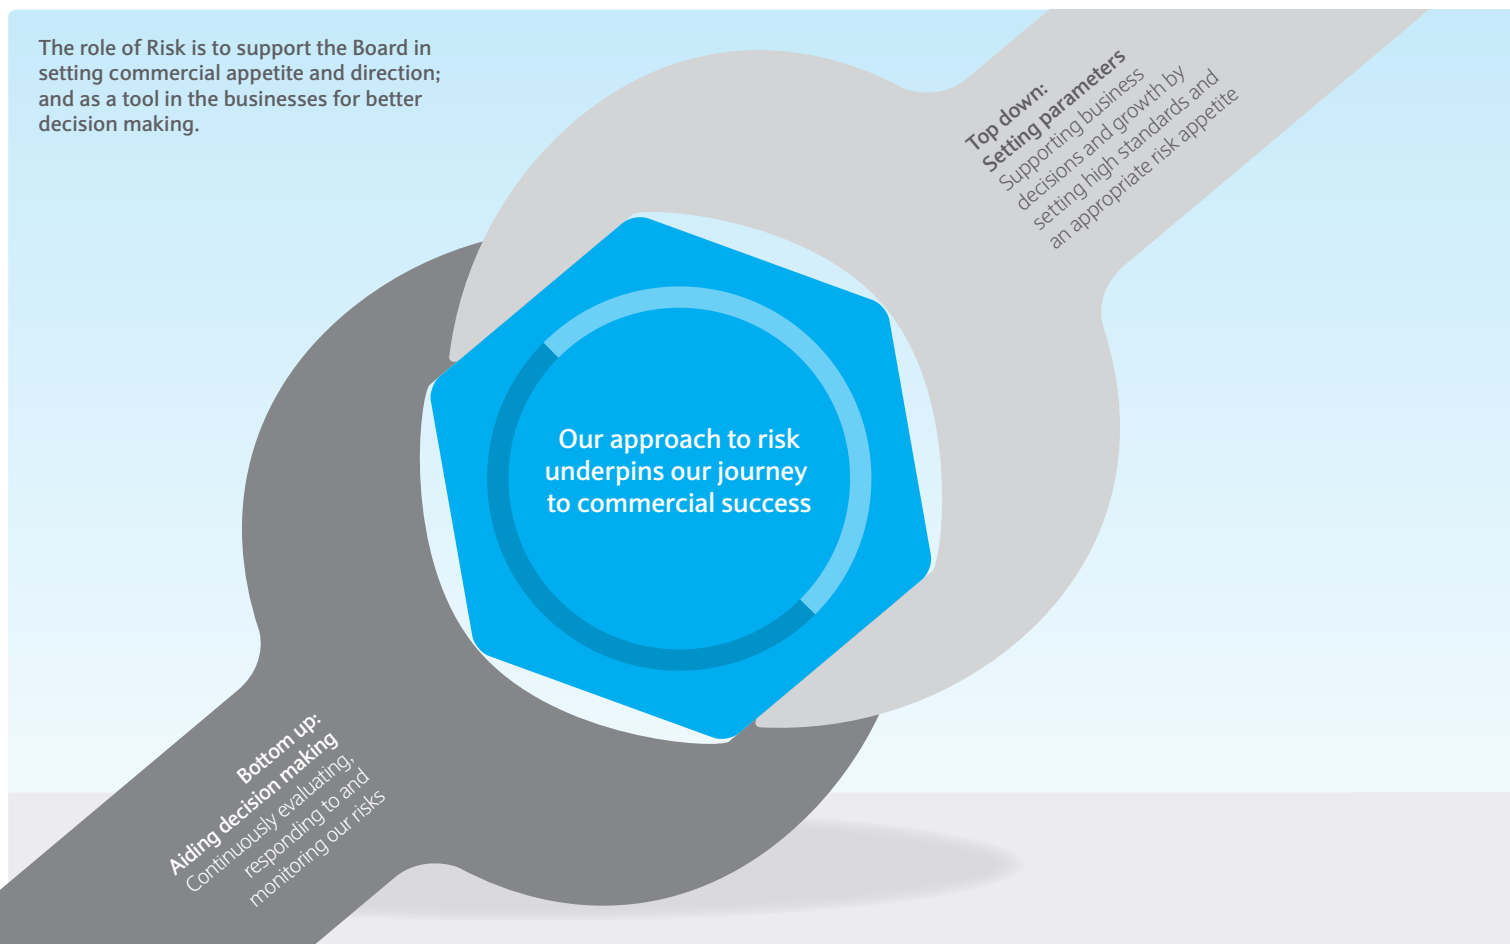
The role of Risk is to support the Board in setting commercial appetite and direction; and as a tool in the businesses for better decision making.

Top down:
Setting parameters
Supporting business decisions and growth by setting high standards and an appropriate risk appetite

Our approach to risk underpins our journey to commercial success

Bottom up:
Aiding decision making
Continuously evaluating, responding to and monitoring our risks